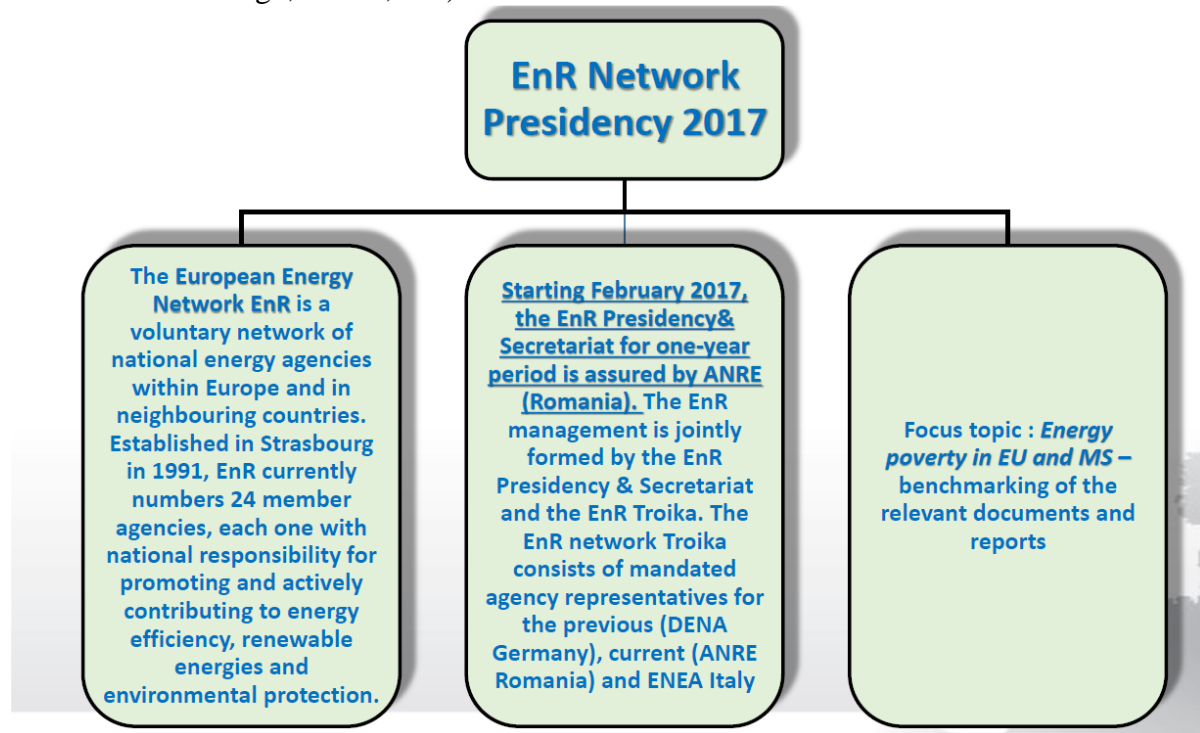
EnR Network Presidency 2017

The European Energy Network EnR is a voluntary network of national energy agencies within Europe and in neighbouring countries. Established in Strasbourg in 1991, EnR currently numbers 24 member agencies, each one with national responsibility for promoting and actively contributing to energy efficiency, renewable energies and environmental protection.

Starting February 2017, the EnR Presidency& Secretariat for one-year period is assured by ANRE (Romania). The EnR management is jointly formed by the EnR Presidency & Secretariat and the EnR Troika. The EnR network Troika consists of mandated agency representatives for the previous (DENA Germany), current (ANRE Romania) and ENEA Italy

Focus topic : Energy poverty in EU and MS – benchmarking of the relevant documents and reports